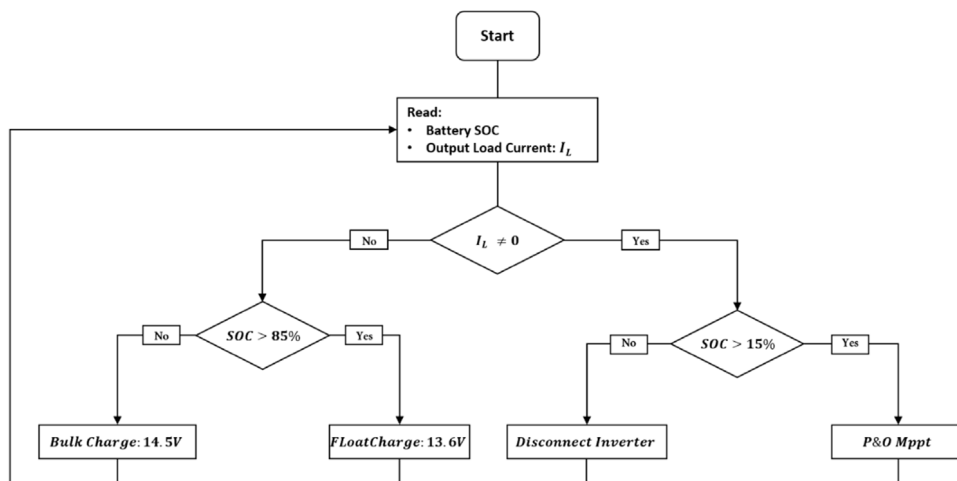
Start

Read:
• Battery SOC
• Output Load Current: $I_L$

No

$I_L \neq 0$

Yes

No

$SOC > 85\%$

Yes

No

$SOC > 15\%$

Yes

$Bulk\ Charge: 14.5V$

$FLoatCharge: 13.6V$

$Disconnect\ Inverter$

$P\&O\ Mppt$